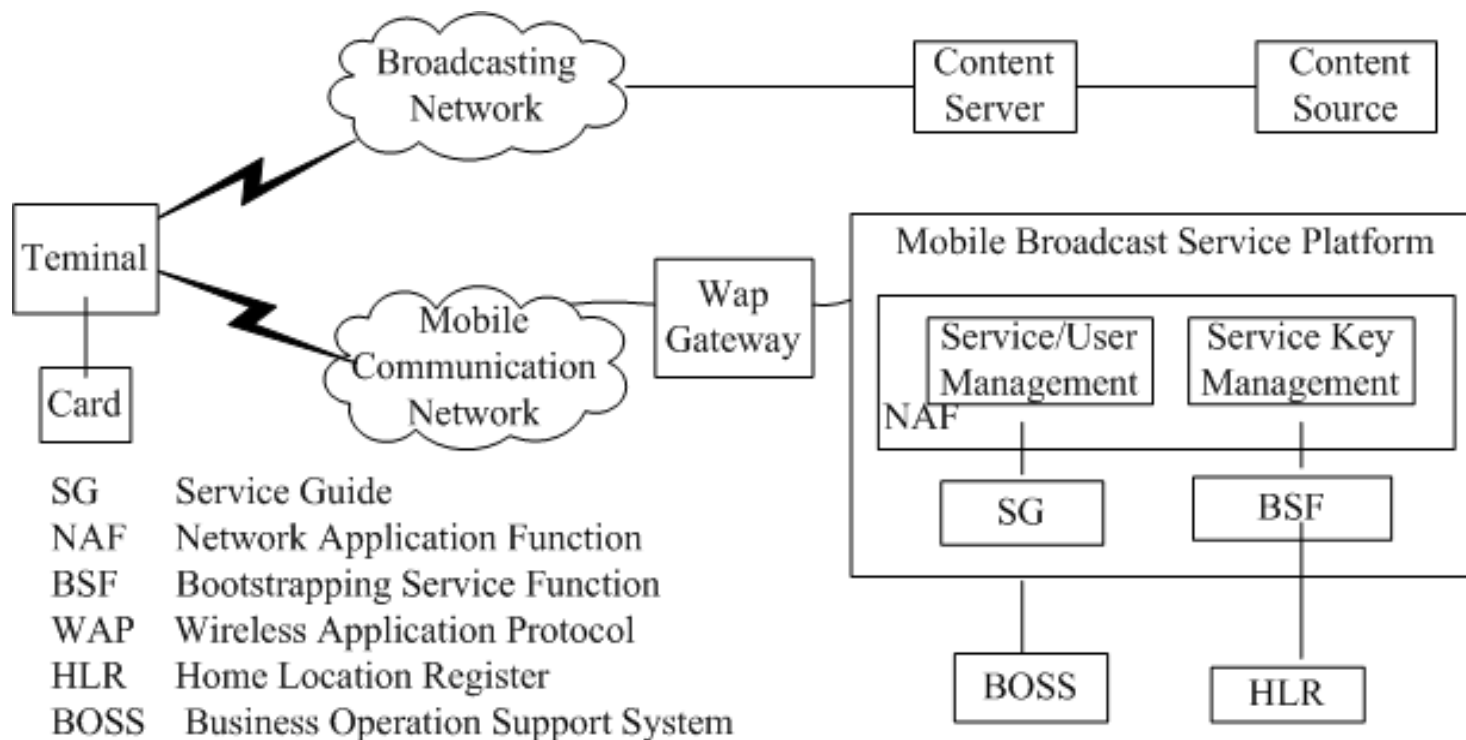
Broadcasting Network

Content Server

Content Source

Teminal

Card

Mobile Communication Network

Wap Gateway

Mobile Broadcast Service Platform

Service/User Management

Service Key Management

NAF

SG

BSF

BOSS

HLR

SG Service Guide
NAF Network Application Function
BSF Bootstrapping Service Function
WAP Wireless Application Protocol
HLR Home Location Register
BOSS Business Operation Support System